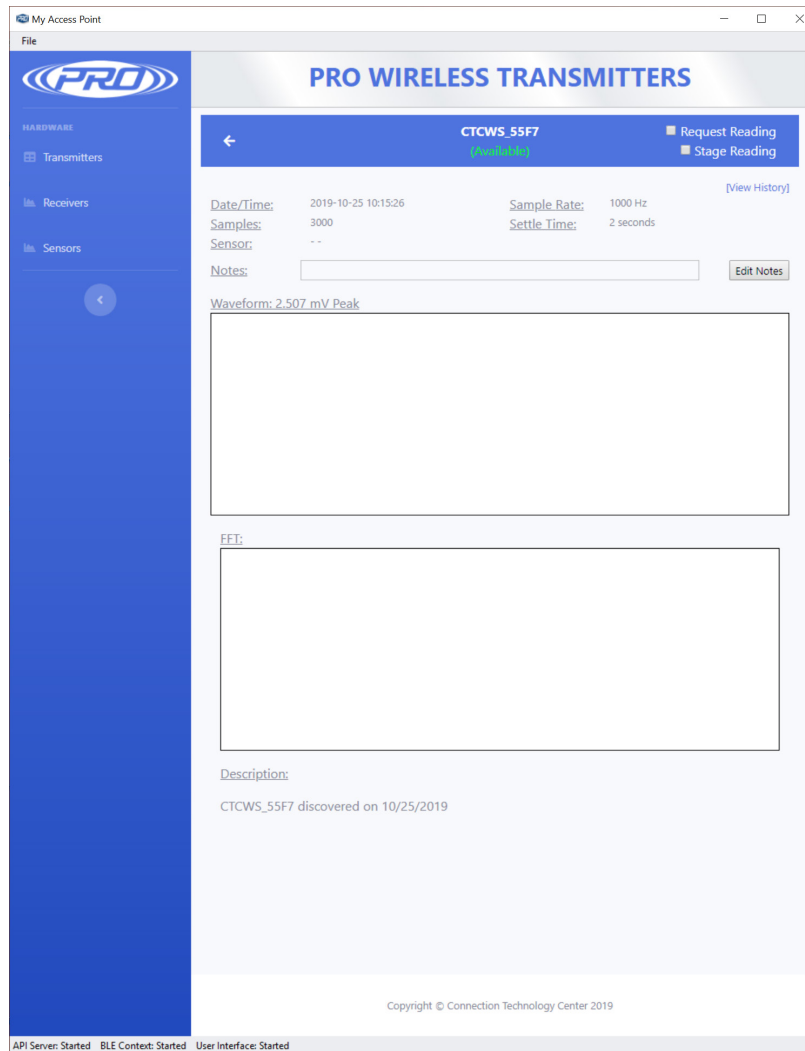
My Access Point
File

PRO

HARDWARE
Transmitters
Receivers
Sensors

PRO WIRELESS TRANSMITTERS

CTCWS_55F7
(Available)
Request Reading
Stage Reading

[View History]

Date/Time: 2019-10-25 10:15:26
Samples: 3000
Sensor: - -
Sample Rate: 1000 Hz
Settle Time: 2 seconds

Notes:
Edit Notes

Waveform: 2.507 mV Peak

FFT:

Description:

CTCWS_55F7 discovered on 10/25/2019

Copyright © Connection Technology Center 2019

API Server: Started BLE Context: Started User Interface: Started